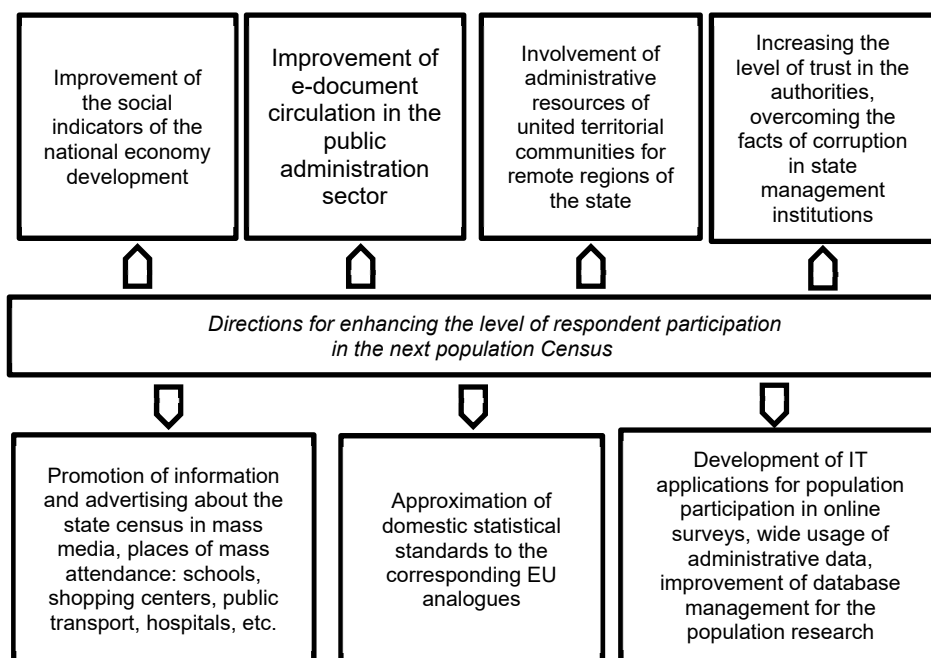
Improvement of the social indicators of the national economy development

Improvement of e-document circulation in the public administration sector

Involvement of administrative resources of united territorial communities for remote regions of the state

Increasing the level of trust in the authorities, overcoming the facts of corruption in state management institutions

*Directions for enhancing the level of respondent participation in the next population Census*

Promotion of information and advertising about the state census in mass media, places of mass attendance: schools, shopping centers, public transport, hospitals, etc.

Approximation of domestic statistical standards to the corresponding EU analogues

Development of IT applications for population participation in online surveys, wide usage of administrative data, improvement of database management for the population research